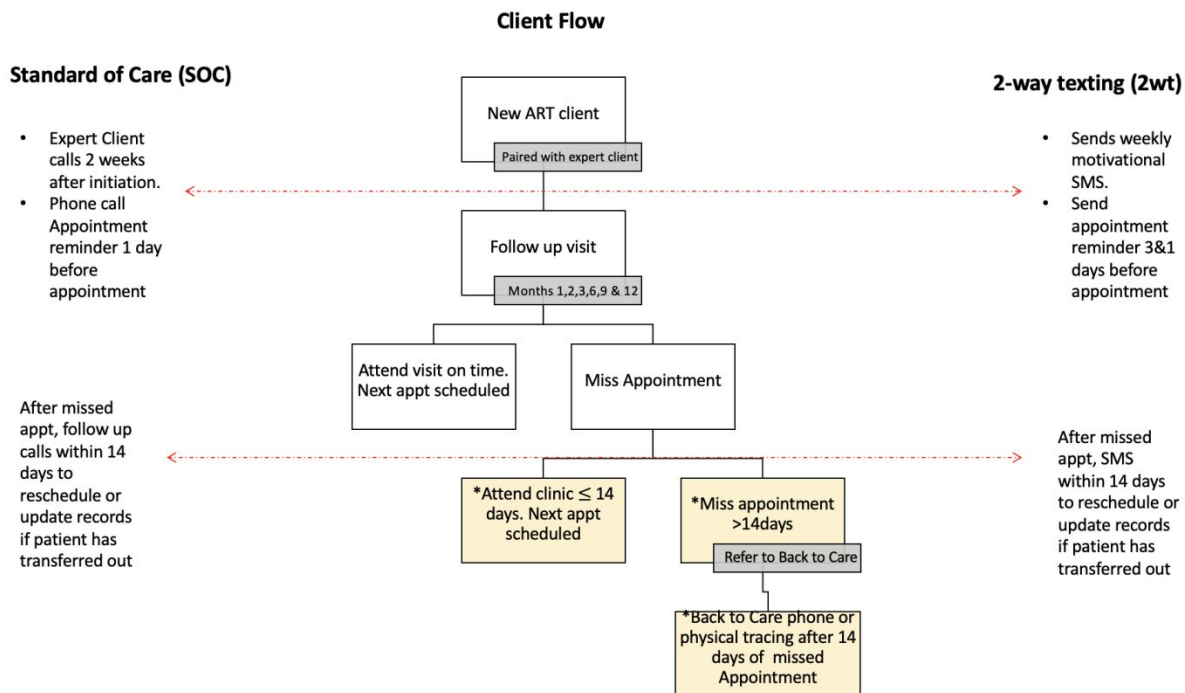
Client Flow

Standard of Care (SOC)

- Expert Client calls 2 weeks after initiation.
- Phone call Appointment reminder 1 day before appointment

2-way texting (2wt)

- Sends weekly motivational SMS.
- Send appointment reminder 3&1 days before appointment

New ART client

Paired with expert client

Follow up visit

Months 1,2,3,6,9 & 12

Attend visit on time. Next appt scheduled

Miss Appointment

After missed appt, follow up calls within 14 days to reschedule or update records if patient has transferred out

After missed appt, SMS within 14 days to reschedule or update records if patient has transferred out

*Attend clinic $\leq$ 14 days. Next appt scheduled

*Miss appointment >14days

Refer to Back to Care

*Back to Care phone or physical tracing after 14 days of missed Appointment